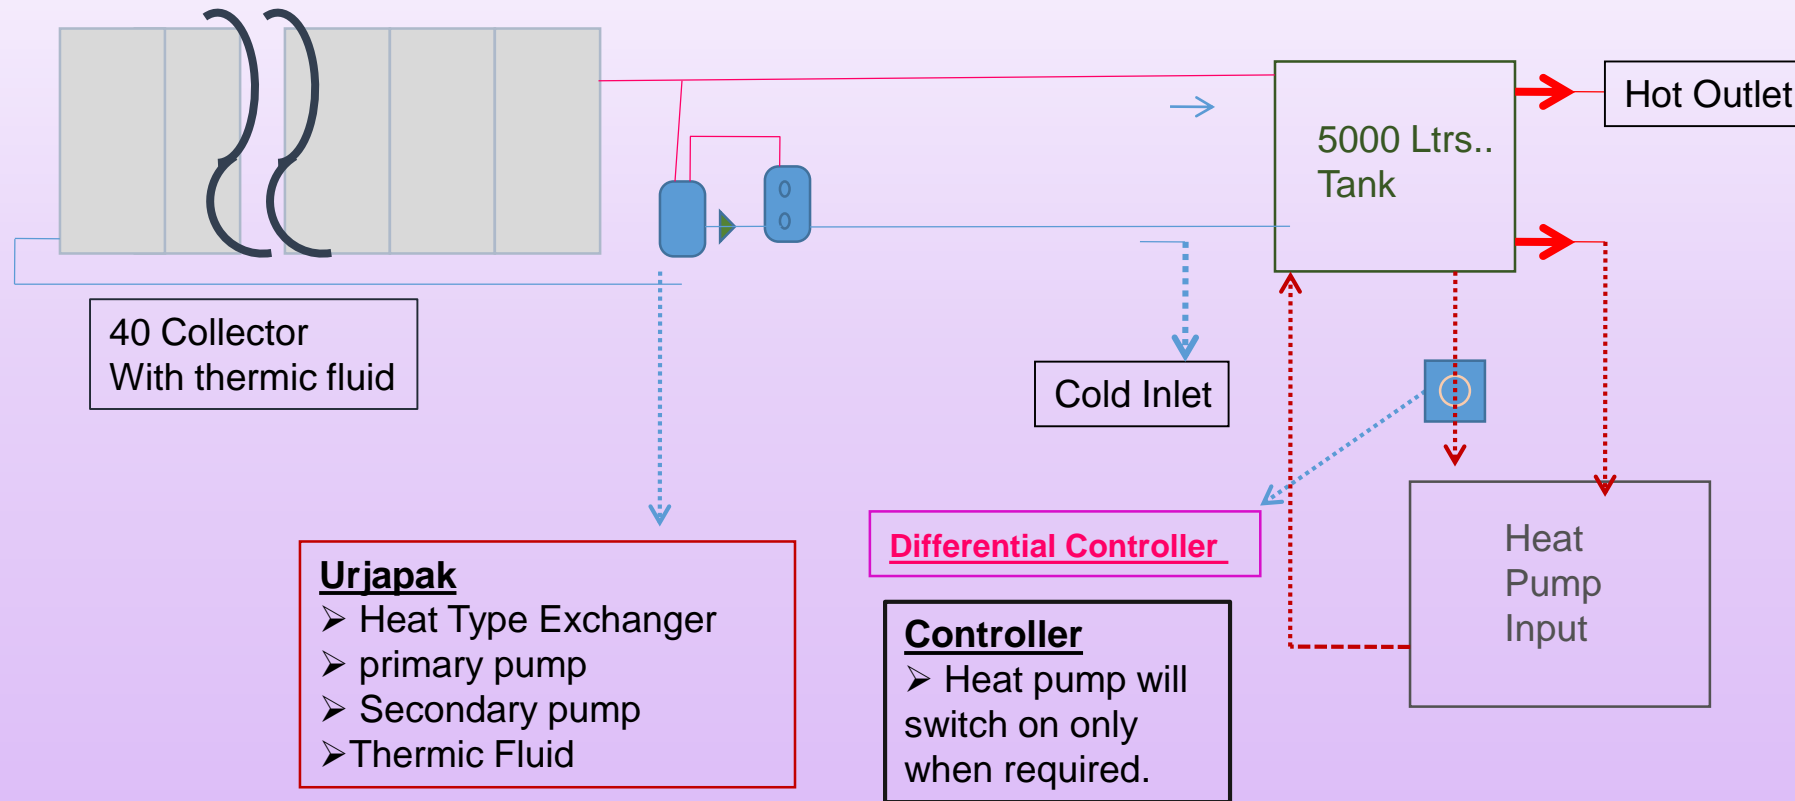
Hot Outlet

5000 Ltrs.. Tank

40 Collector
With thermic fluid

Cold Inlet

Differential Controller

Heat Pump Input

Urjapak
➢ Heat Type Exchanger
➢ primary pump
➢ Secondary pump
➢Thermic Fluid

Controller
➢ Heat pump will switch on only when required.